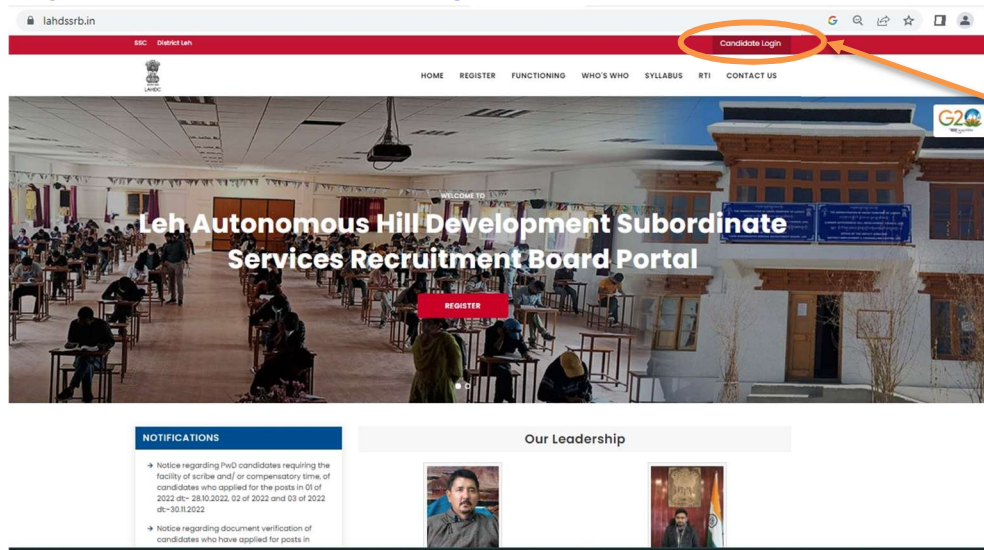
lahdssrb.in

SSC District Leh

Candidate Login

LAHDC

HOME REGISTER FUNCTIONING WHO'S WHO SYLLABUS RTI CONTACT US

G20

WELCOME TO

Leh Autonomous Hill Development Subordinate Services Recruitment Board Portal

REGISTER

NOTIFICATIONS

→ Notice regarding PwD candidates requiring the facility of scribe and/ or compensatory time, of candidates who applied for the posts in 01 of 2022 dt:- 28.10.2022, 02 of 2022 and 03 of 2022 dt:-30.11.2022

→ Notice regarding document verification of candidates who have applied for posts in

Our Leadership